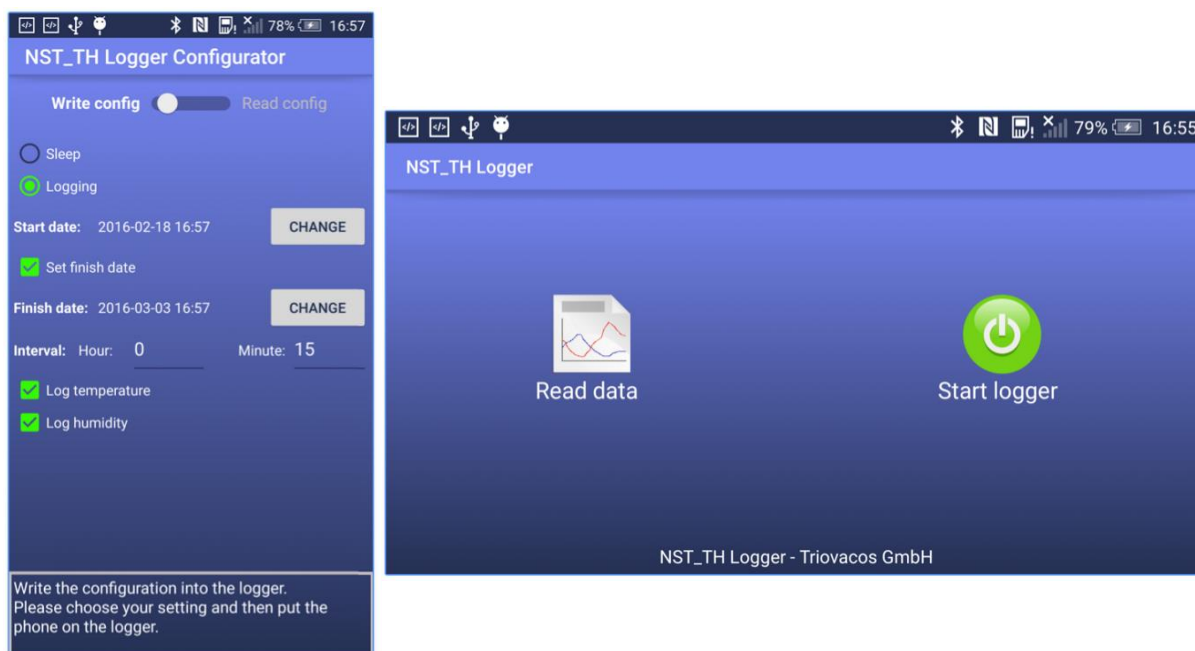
78% 16:57

NST_TH Logger Configurator

Write config Read config

Sleep

Logging

Start date: 2016-02-18 16:57 CHANGE

Set finish date

Finish date: 2016-03-03 16:57 CHANGE

Interval: Hour: 0 Minute: 15

Log temperature

Log humidity

Write the configuration into the logger. Please choose your setting and then put the phone on the logger.

79% 16:55

NST_TH Logger

Read data

Start logger

NST_TH Logger - Triovacos GmbH